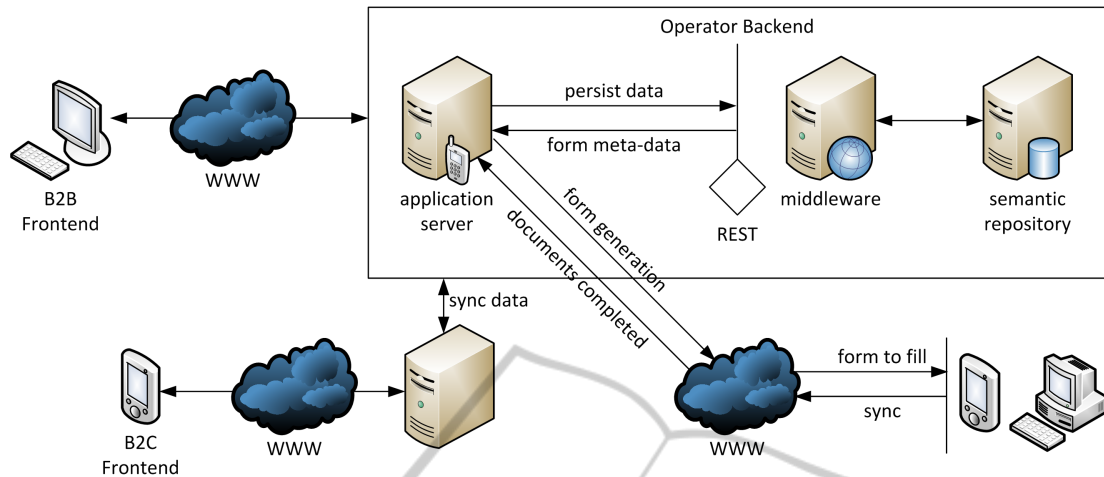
Operator Backend

B2B Frontend

WWW

persist data

form meta-data

application server

form generation

documents completed

REST

middleware

semantic repository

sync data

B2C Frontend

WWW

form to fill

sync

WWW